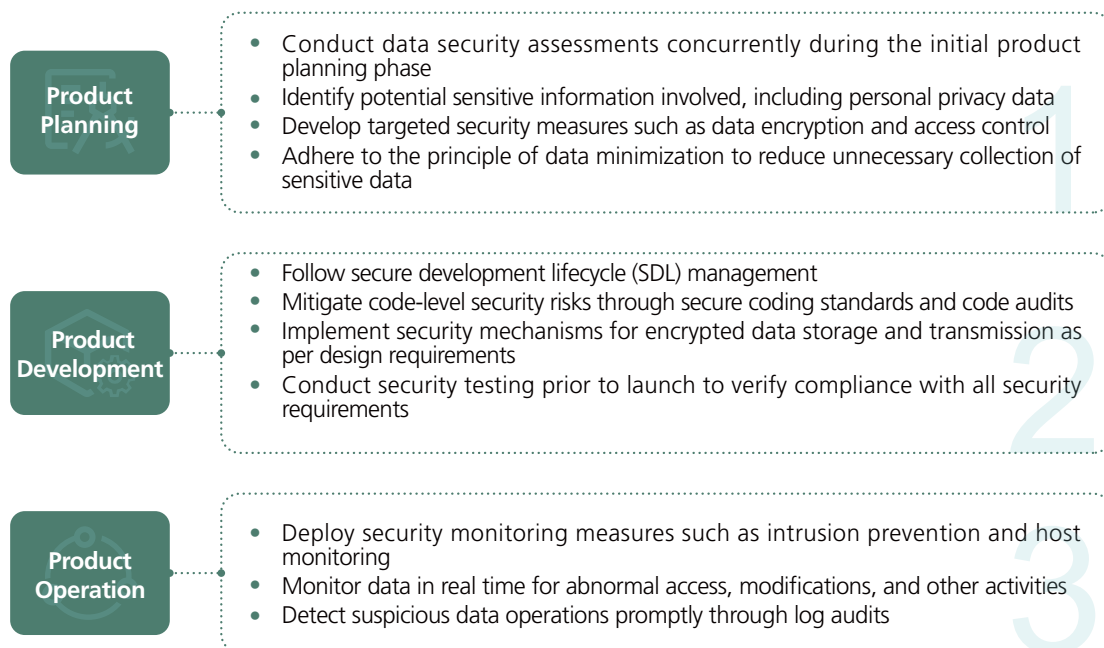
Product Planning

- Conduct data security assessments concurrently during the initial product planning phase
- Identify potential sensitive information involved, including personal privacy data
- Develop targeted security measures such as data encryption and access control
- Adhere to the principle of data minimization to reduce unnecessary collection of sensitive data

1

Product Development

- Follow secure development lifecycle (SDL) management
- Mitigate code-level security risks through secure coding standards and code audits
- Implement security mechanisms for encrypted data storage and transmission as per design requirements
- Conduct security testing prior to launch to verify compliance with all security requirements

2

Product Operation

- Deploy security monitoring measures such as intrusion prevention and host monitoring
- Monitor data in real time for abnormal access, modifications, and other activities
- Detect suspicious data operations promptly through log audits

3